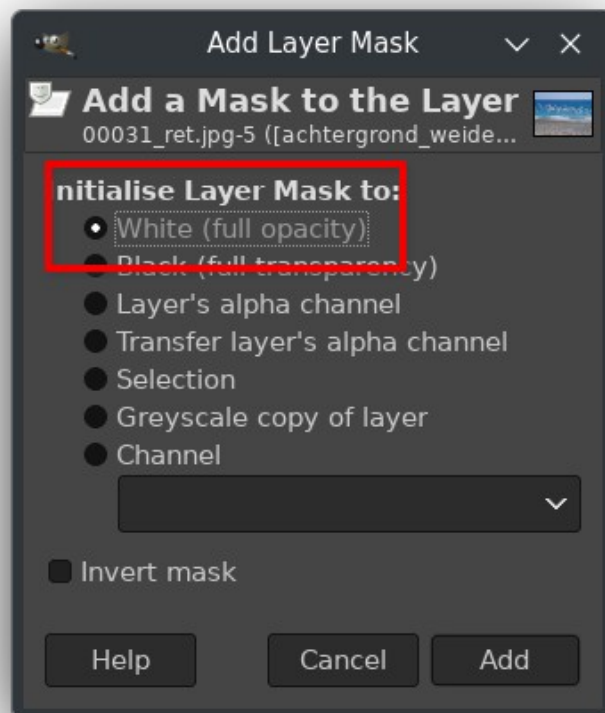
Add Layer Mask

Add a Mask to the Layer
00031_ret.jpg-5 ([achtergrond_weide...

nitialise Layer Mask to:
White (full opacity)
Black (full transparency)
Layer's alpha channel
Transfer layer's alpha channel
Selection
Greyscale copy of layer
Channel

Invert mask

Help
Cancel
Add